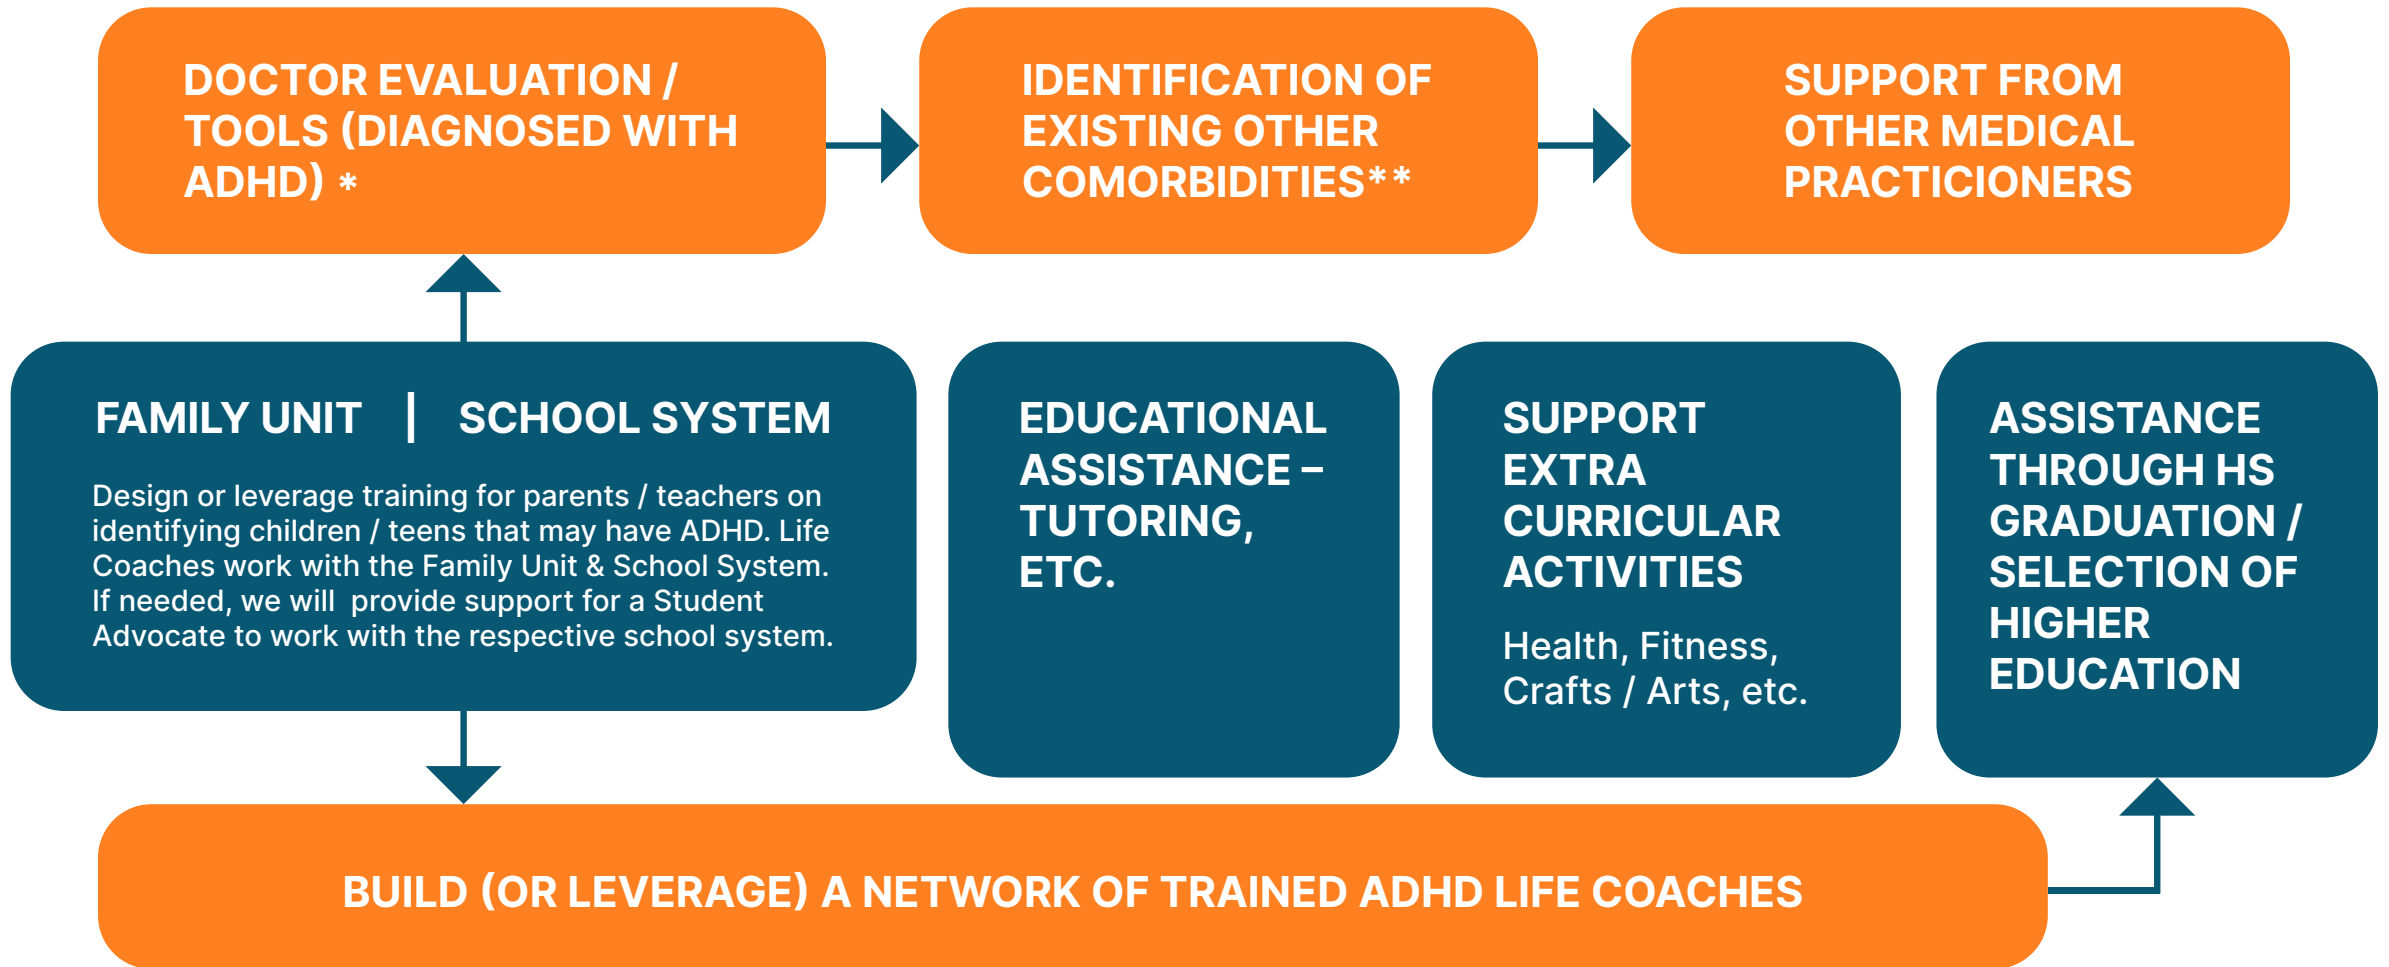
DOCTOR EVALUATION / TOOLS (DIAGNOSED WITH ADHD) *

IDENTIFICATION OF EXISTING OTHER COMORBIDITIES**

SUPPORT FROM OTHER MEDICAL PRACTICIONERS

FAMILY UNIT | SCHOOL SYSTEM

Design or leverage training for parents / teachers on identifying children / teens that may have ADHD. Life Coaches work with the Family Unit & School System. If needed, we will provide support for a Student Advocate to work with the respective school system.

EDUCATIONAL ASSISTANCE – TUTORING, ETC.

SUPPORT EXTRA CURRICULAR ACTIVITIES

Health, Fitness, Crafts / Arts, etc.

ASSISTANCE THROUGH HS GRADUATION / SELECTION OF HIGHER EDUCATION

BUILD (OR LEVERAGE) A NETWORK OF TRAINED ADHD LIFE COACHES